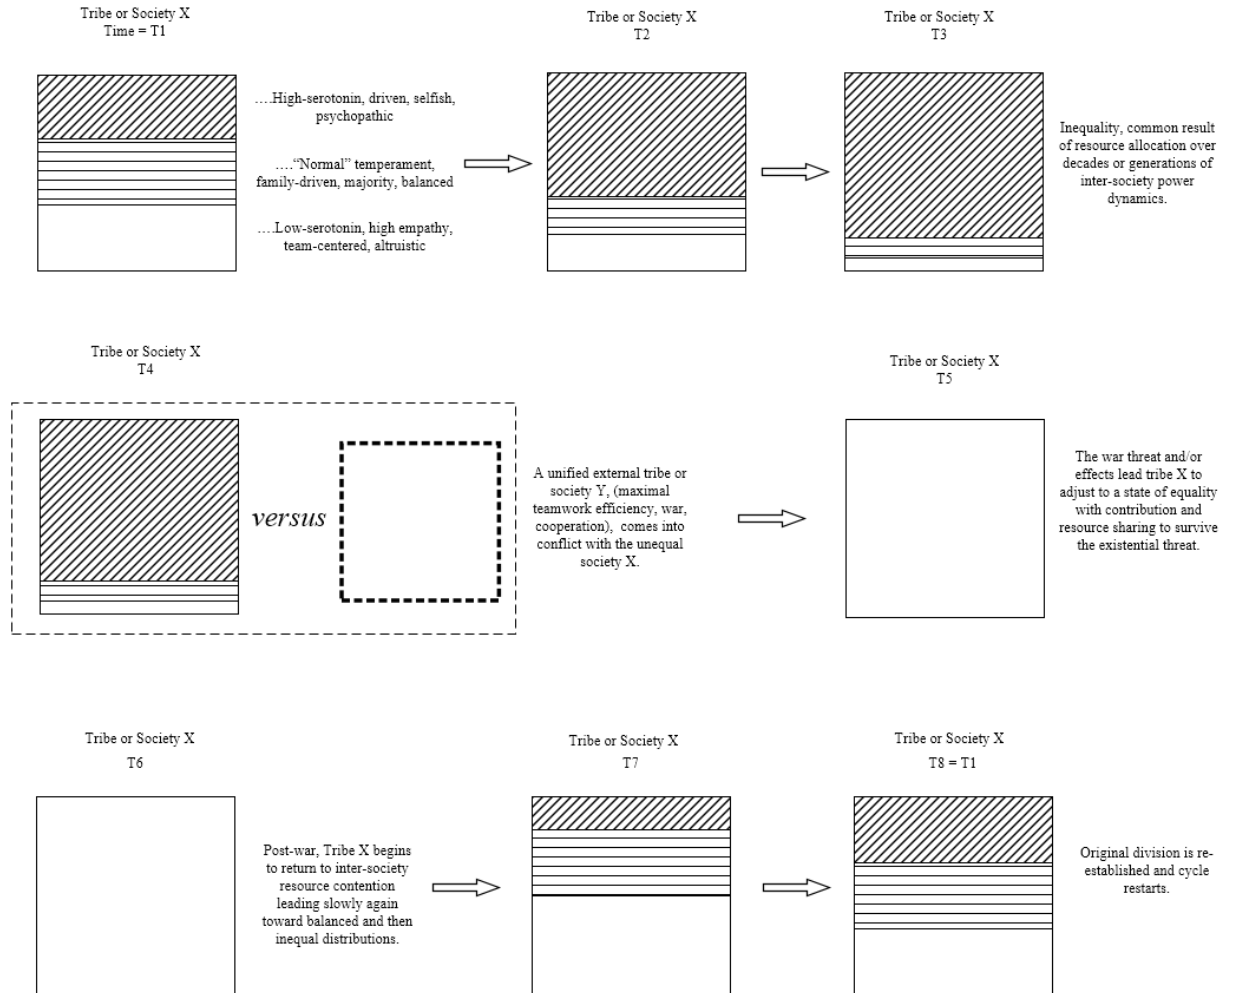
Tribe or Society X
Time = T1

....High-serotonin, driven, selfish, psychopathic

...."Normal" temperament, family-driven, majority, balanced

....Low-serotonin, high empathy, team-centered, altruistic

Tribe or Society X
T2

Tribe or Society X
T3

Inequality, common result of resource allocation over decades or generations of inter-society power dynamics.

Tribe or Society X
T4

versus

A unified external tribe or society Y, (maximal teamwork efficiency, war, cooperation), comes into conflict with the unequal society X.

Tribe or Society X
T5

The war threat and/or effects lead tribe X to adjust to a state of equality with contribution and resource sharing to survive the existential threat.

Tribe or Society X
T6

Post-war, Tribe X begins to return to inter-society resource contention leading slowly again toward balanced and then inequal distributions.

Tribe or Society X
T7

Tribe or Society X
T8 = T1

Original division is re-established and cycle restarts.